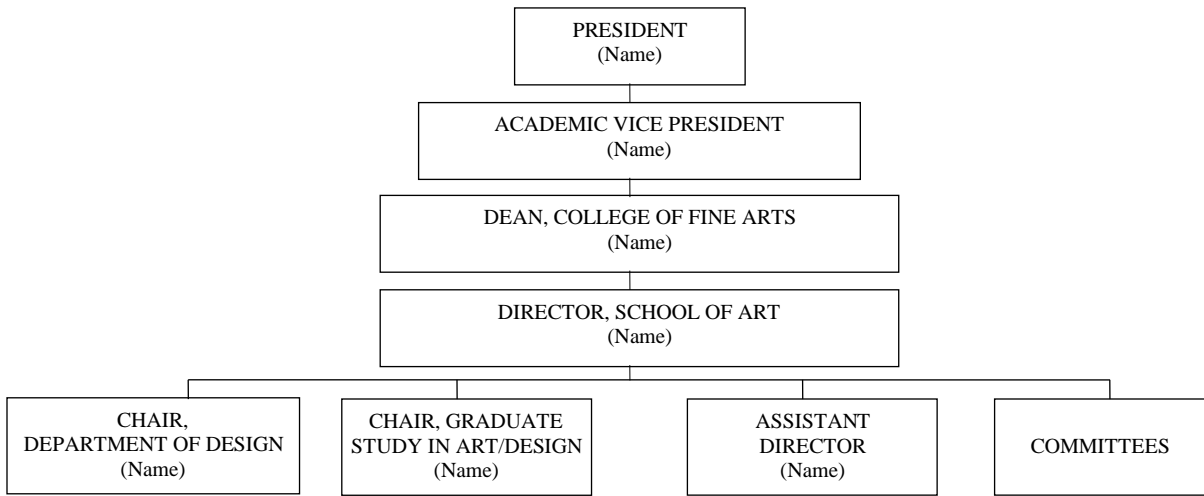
PRESIDENT
(Name)

ACADEMIC VICE PRESIDENT
(Name)

DEAN, COLLEGE OF FINE ARTS
(Name)

DIRECTOR, SCHOOL OF ART
(Name)

CHAIR,
DEPARTMENT OF DESIGN
(Name)

CHAIR, GRADUATE
STUDY IN ART/DESIGN
(Name)

ASSISTANT
DIRECTOR
(Name)

COMMITTEES